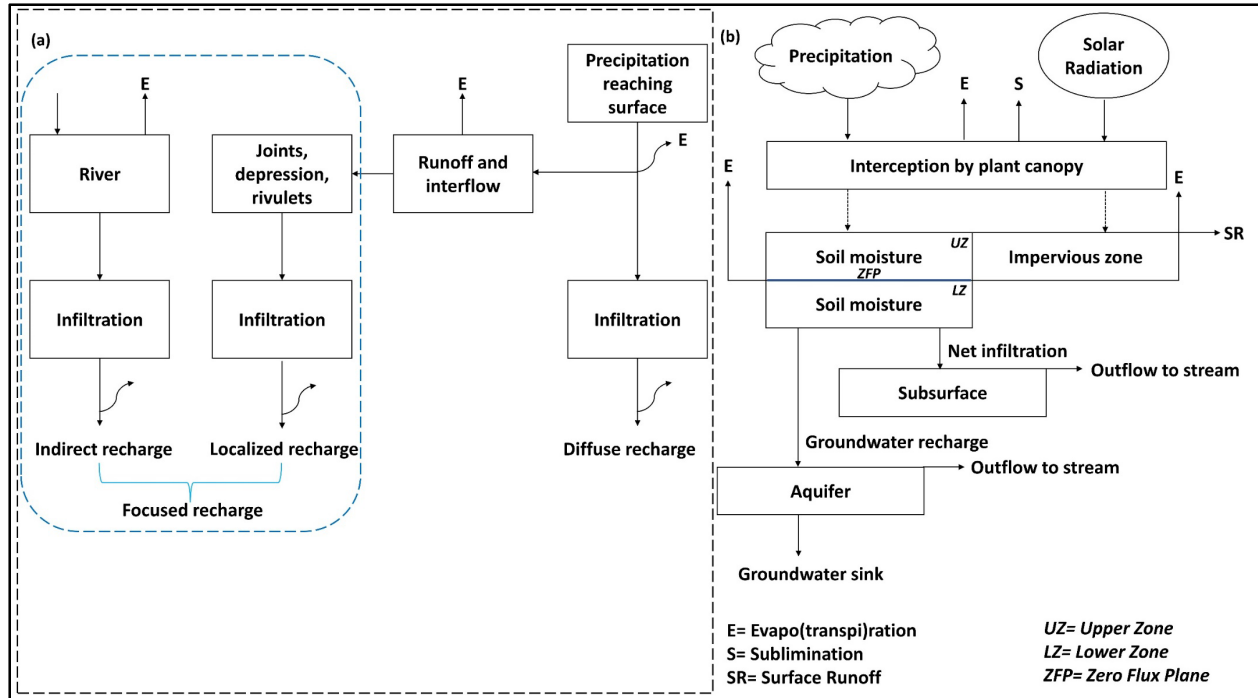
(a)

E

River

Joints, depression, rivulets

E

Runoff and interflow

Precipitation reaching surface

E

Infiltration

Infiltration

Infiltration

Indirect recharge

Localized recharge

Focused recharge

Diffuse recharge

(b)

Precipitation

E

S

Solar Radiation

Interception by plant canopy

E

E

Soil moisture

UZ

ZFP

Impervious zone

SR

Soil moisture

LZ

Net infiltration

Subsurface

Outflow to stream

Groundwater recharge

Aquifer

Outflow to stream

Groundwater sink

E= Evapo(transpi)ration
S= Sublimination
SR= Surface Runoff

UZ= Upper Zone
LZ= Lower Zone
ZFP= Zero Flux Plane